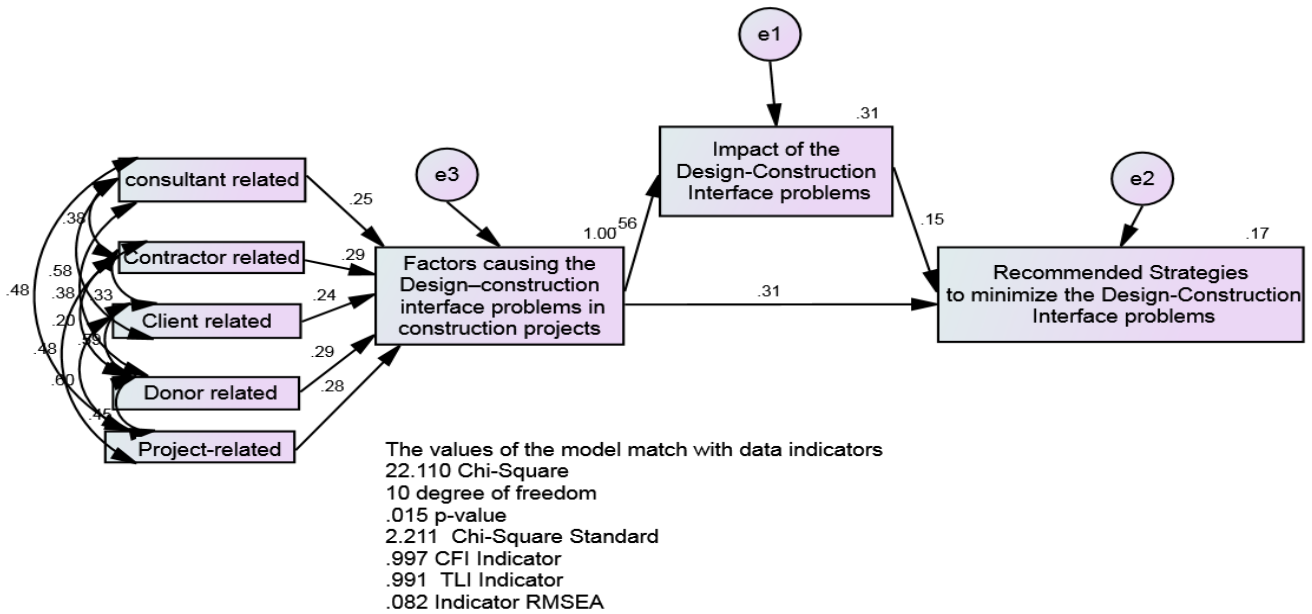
e1

e3

e2

.31

Impact of the Design-Construction Interface problems

consultant related

.25

.38

Contractor related

.29

1.00

.56

.15

.17

Factors causing the Design–construction interface problems in construction projects

Recommended Strategies to minimize the Design-Construction Interface problems

.58

.48

.38

.33

.24

Client related

.31

.20

.79

.48

.29

Donor related

.60

.28

.45

Project-related

The values of the model match with data indicators
22.110 Chi-Square
10 degree of freedom
.015 p-value
2.211 Chi-Square Standard
.997 CFI Indicator
.991 TLI Indicator
.082 Indicator RMSEA